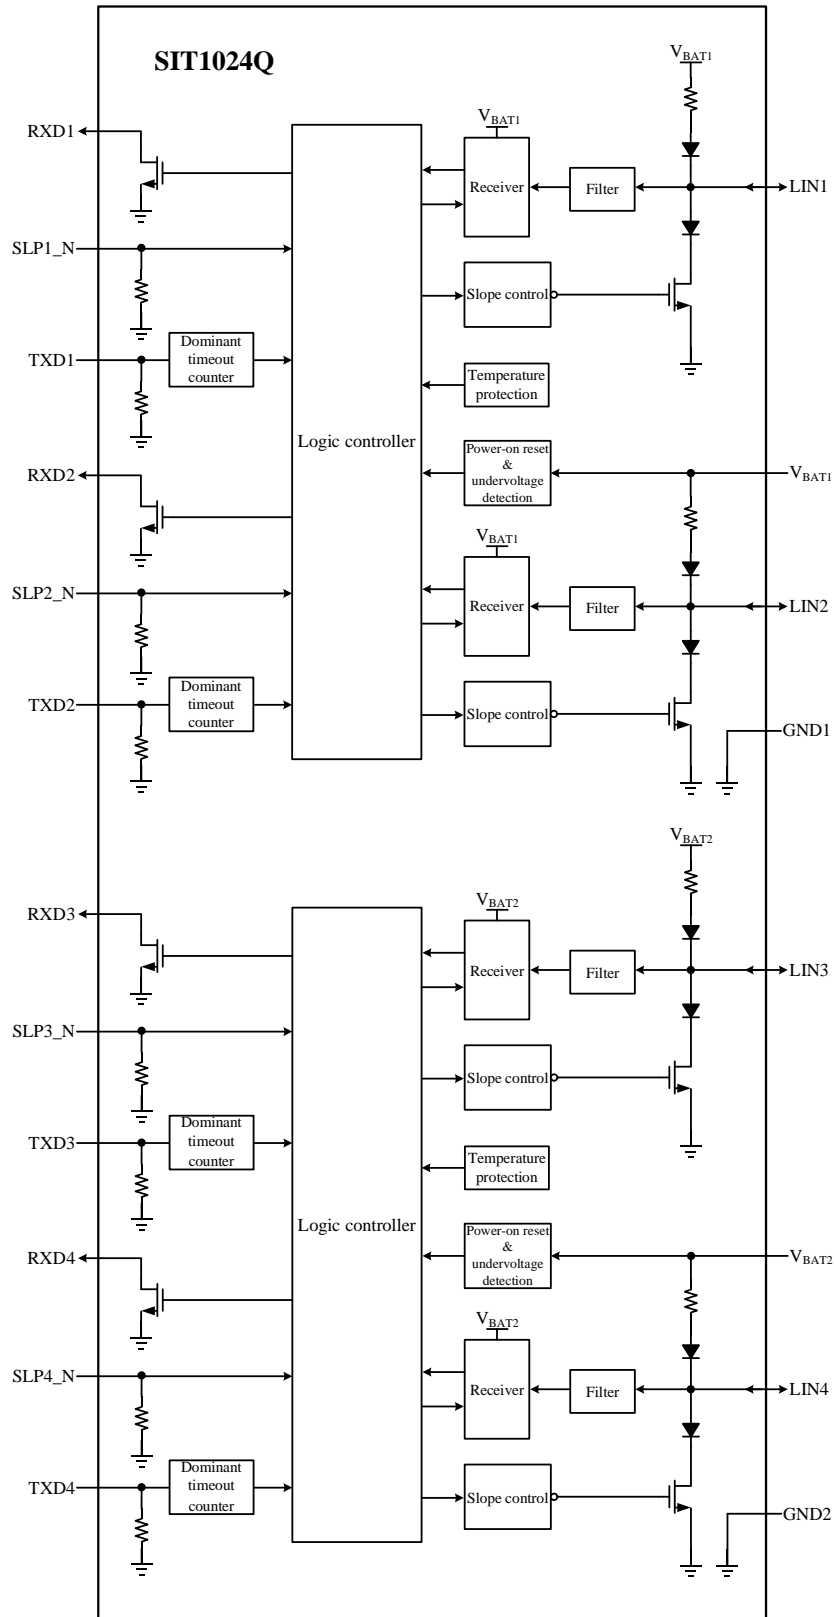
SIT1024Q

$V_{BAT1}$

RXD1

$V_{BAT1}$

Receiver

Filter

LIN1

SLP1_N

Slope control

TXD1

Dominant timeout counter

Temperature protection

Logic controller

Power-on reset & undervoltage detection

$V_{BAT1}$

RXD2

$V_{BAT1}$

SLP2_N

Receiver

Filter

LIN2

TXD2

Dominant timeout counter

Slope control

GND1

$V_{BAT2}$

RXD3

$V_{BAT2}$

Receiver

Filter

LIN3

SLP3_N

Slope control

TXD3

Dominant timeout counter

Temperature protection

Logic controller

RXD4

Power-on reset & undervoltage detection

$V_{BAT2}$

$V_{BAT2}$

SLP4_N

Receiver

Filter

LIN4

TXD4

Dominant timeout counter

Slope control

GND2